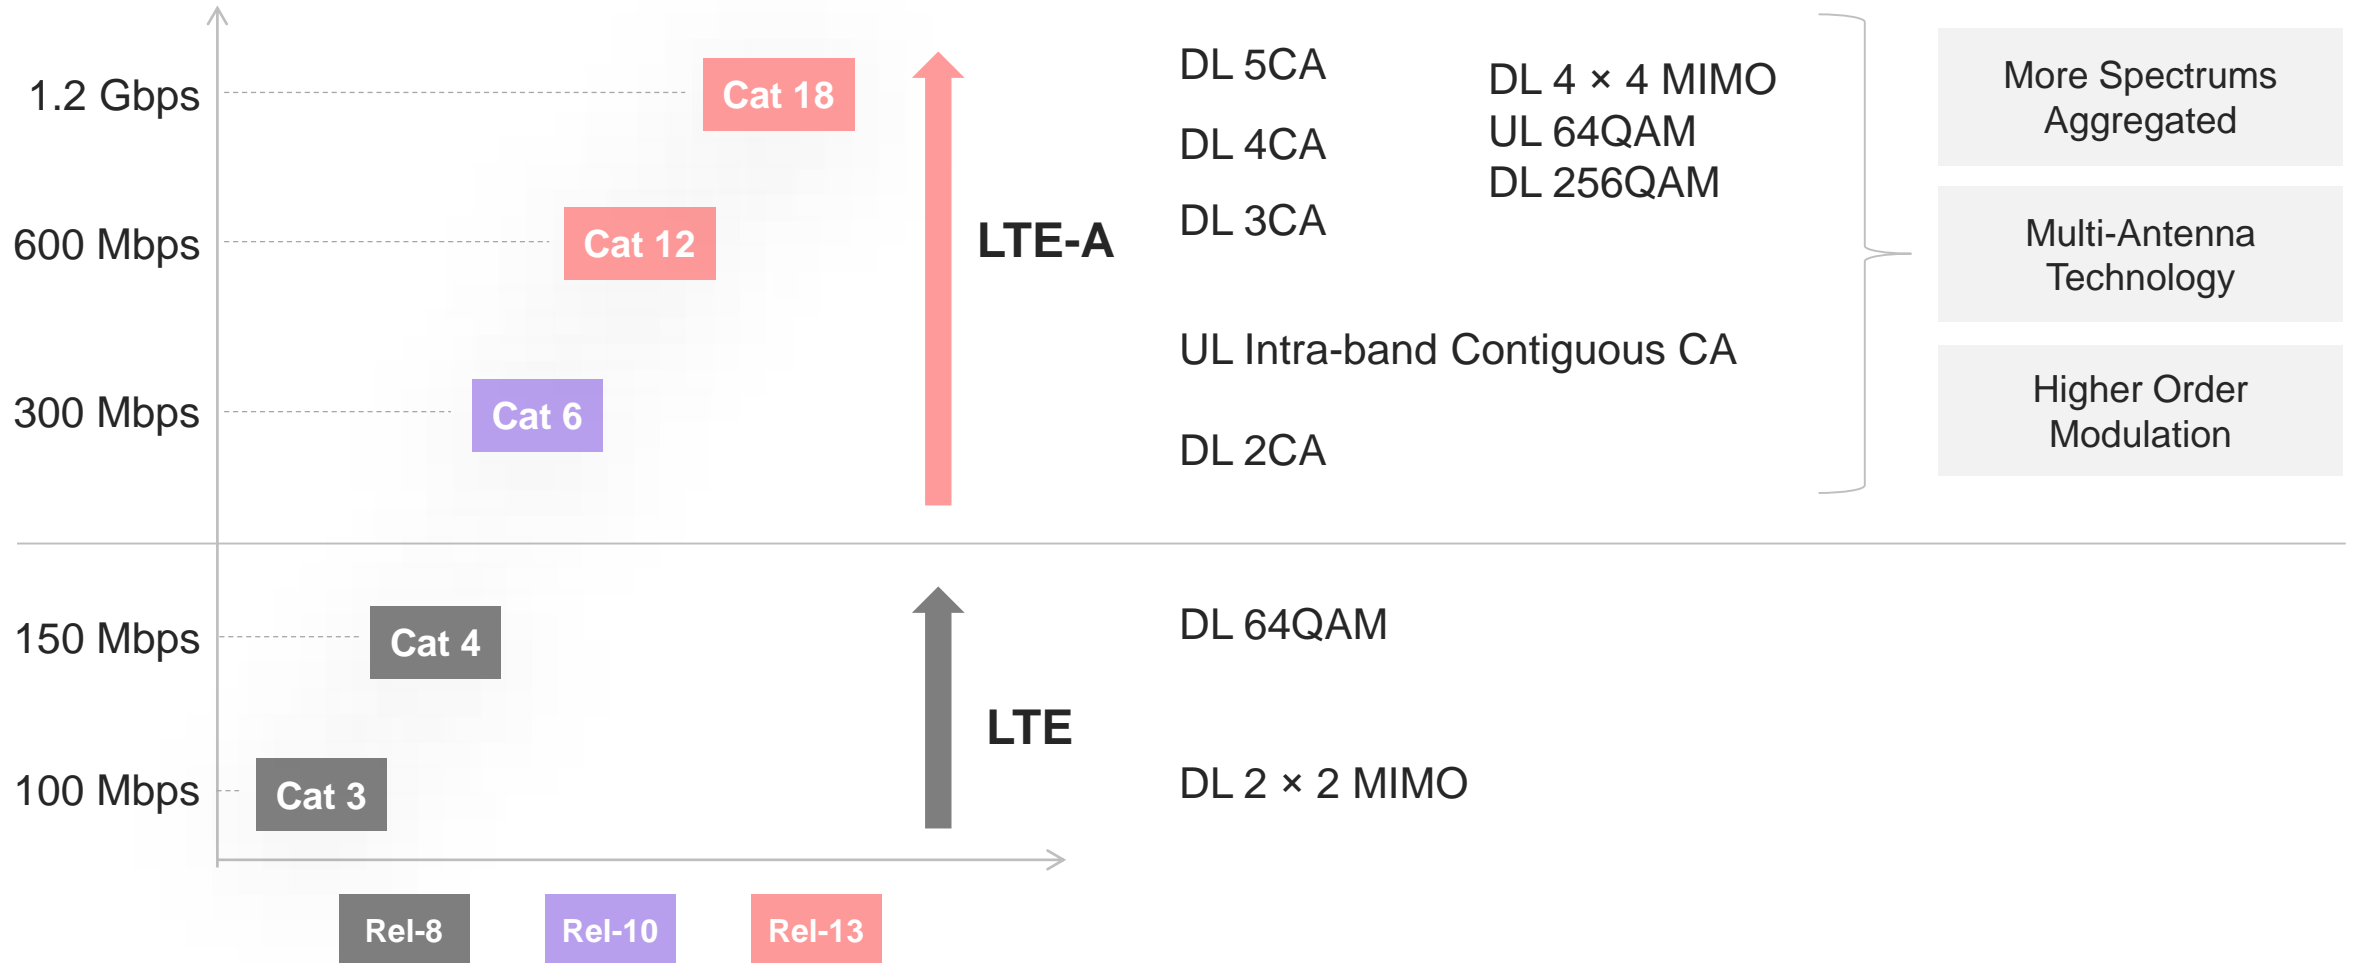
1.2 Gbps
Cat 18
600 Mbps
Cat 12
300 Mbps
Cat 6
LTE-A
DL 5CA
DL 4CA
DL 3CA
DL 4 × 4 MIMO
UL 64QAM
DL 256QAM
UL Intra-band Contiguous CA
DL 2CA
More Spectrums Aggregated
Multi-Antenna Technology
Higher Order Modulation
150 Mbps
Cat 4
100 Mbps
Cat 3
LTE
DL 64QAM
DL 2 × 2 MIMO
Rel-8
Rel-10
Rel-13